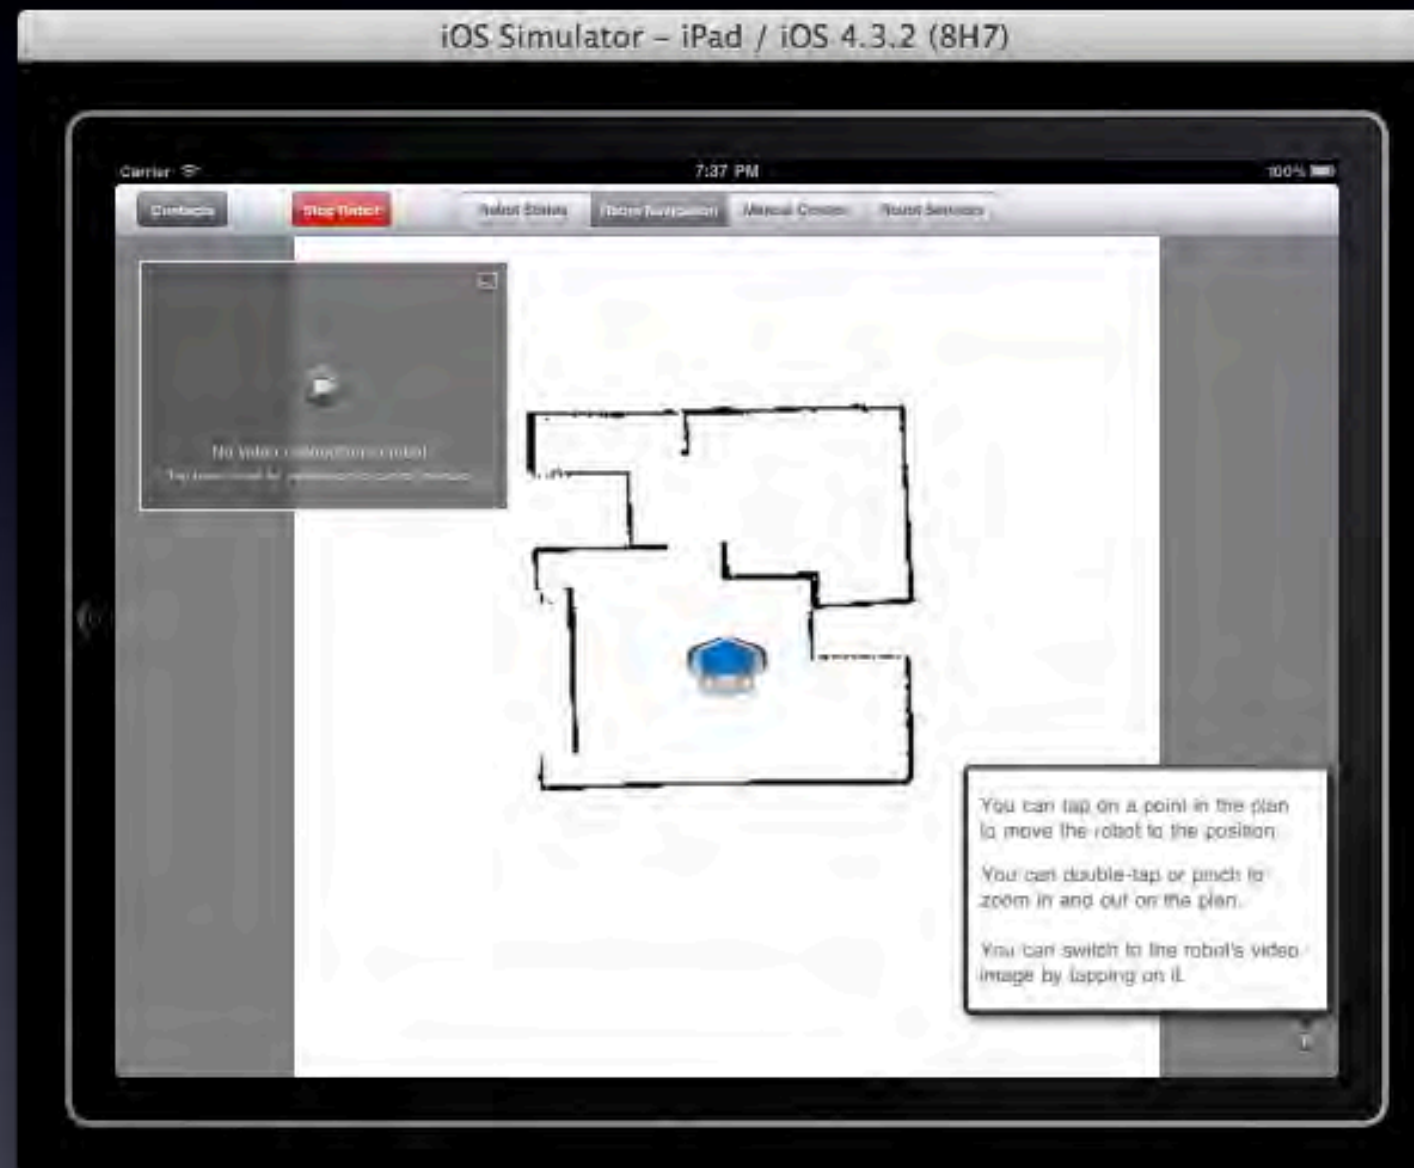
iOS Simulator – iPad / iOS 4.3.2 (8H7)

Carrier

7:37 PM

100%

Contacts

Stop Robot

Robot Status

Robot Navigation

Manual Control

Robot Sensors

No video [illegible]

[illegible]

You can tap on a point in the plan to move the robot to the position.

You can double-tap or pinch to zoom in and out on the plan.

You can switch to the robot's video image by tapping on it.

i